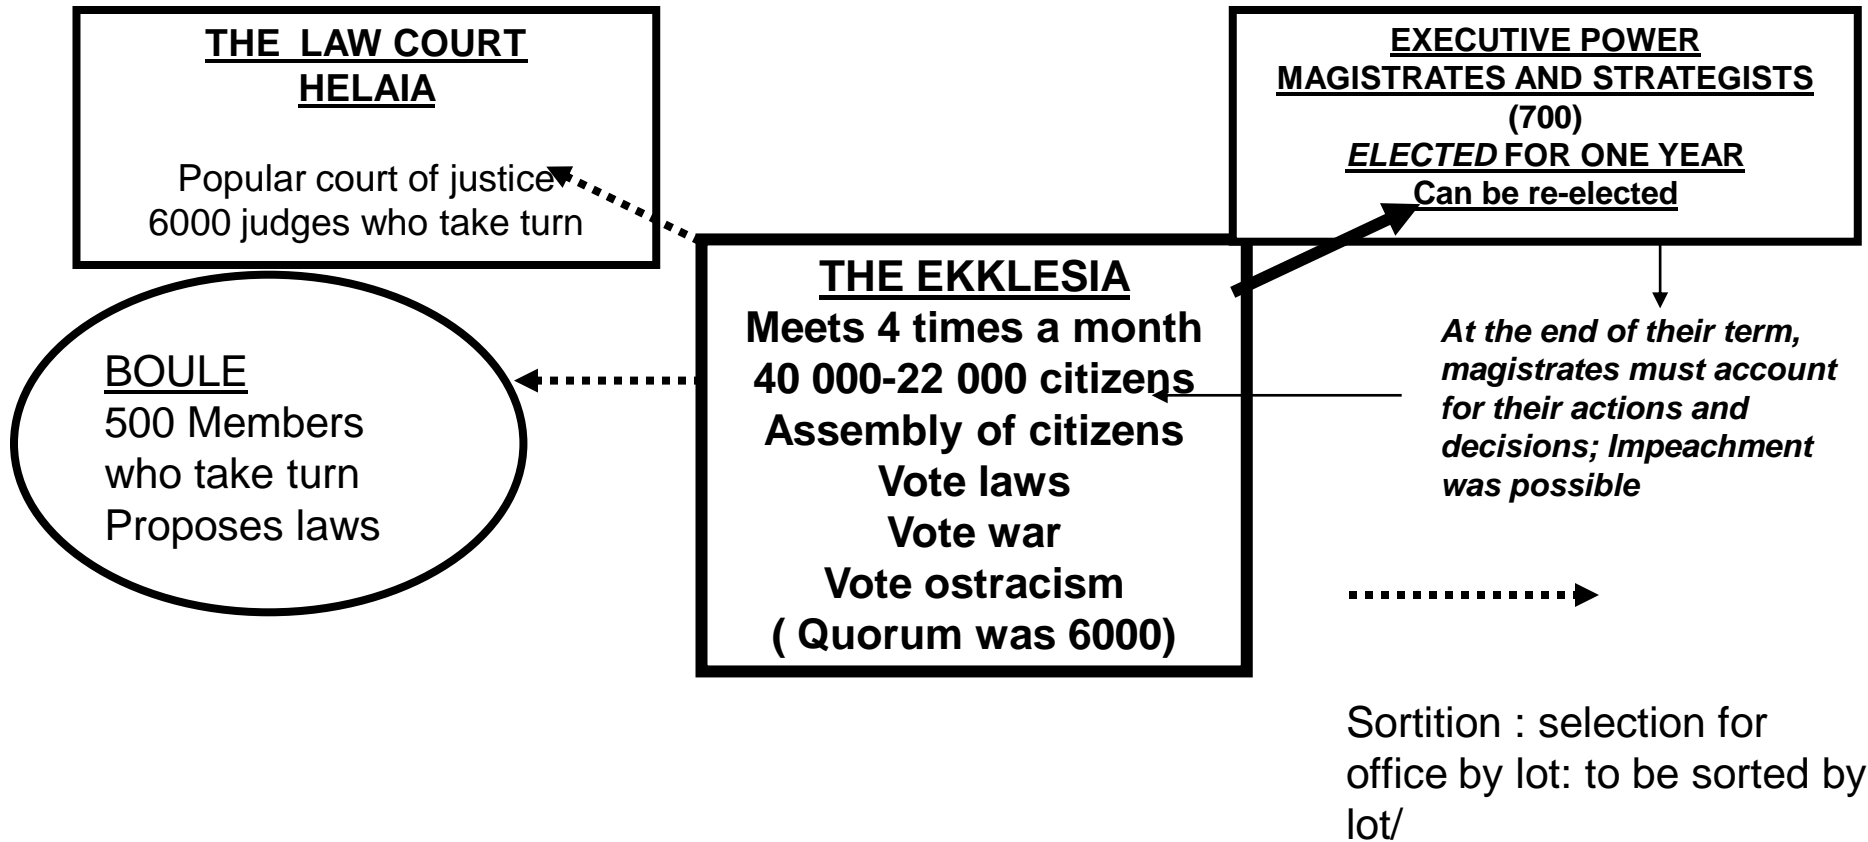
THE LAW COURT
HELAIA

Popular court of justice
6000 judges who take turn

EXECUTIVE POWER
MAGISTRATES AND STRATEGISTS
(700)
ELECTED FOR ONE YEAR
Can be re-elected

BOULE
500 Members
who take turn
Proposes laws

THE EKKLESIA
Meets 4 times a month
40 000-22 000 citizens
Assembly of citizens
Vote laws
Vote war
Vote ostracism
( Quorum was 6000)

At the end of their term, magistrates must account for their actions and decisions; Impeachment was possible

Sortition : selection for office by lot: to be sorted by lot/